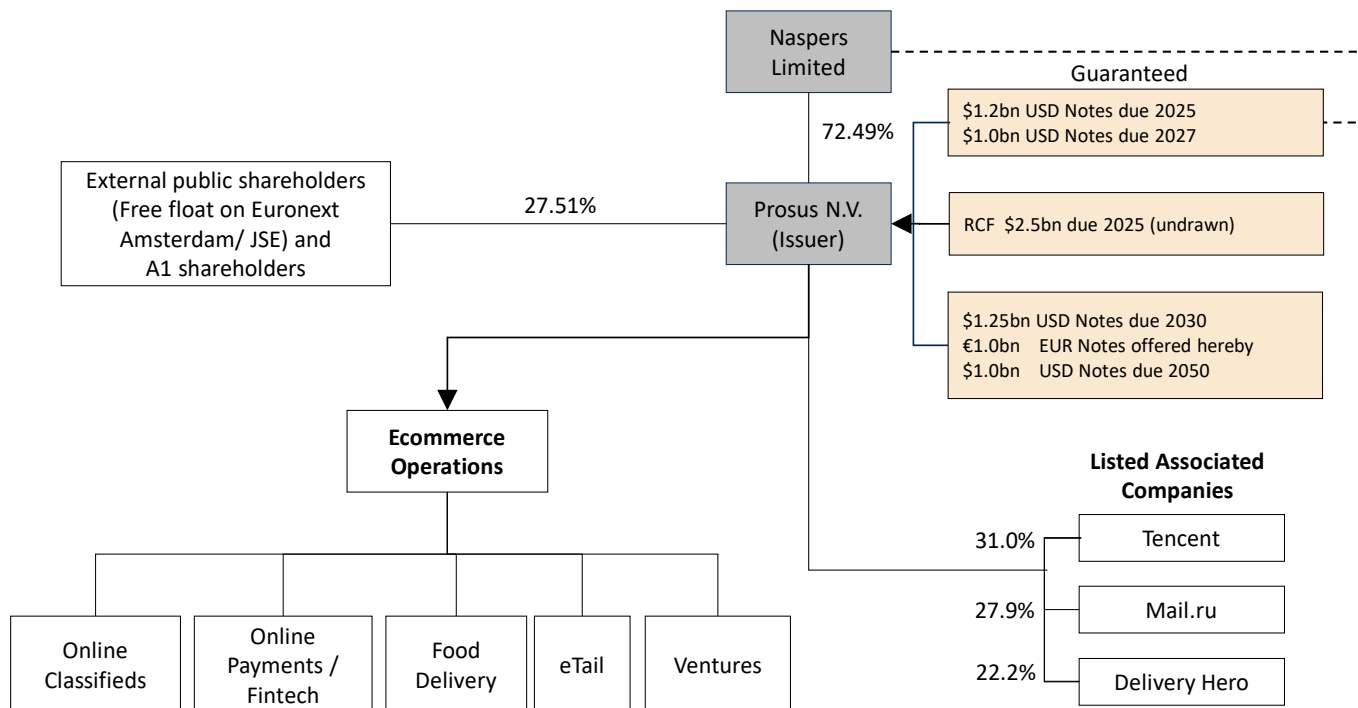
Naspers Limited

Guaranteed

\$1.2bn USD Notes due 2025
\$1.0bn USD Notes due 2027

72.49%

External public shareholders (Free float on Euronext Amsterdam/ JSE) and A1 shareholders

27.51%

Prosus N.V. (Issuer)

RCF \$2.5bn due 2025 (undrawn)

\$1.25bn USD Notes due 2030
€1.0bn EUR Notes offered hereby
\$1.0bn USD Notes due 2050

Ecommerce Operations

Listed Associated Companies

31.0%
Tencent

27.9%
Mail.ru

22.2%
Delivery Hero

Online Classifieds

Online Payments / Fintech

Food Delivery

eTail

Ventures